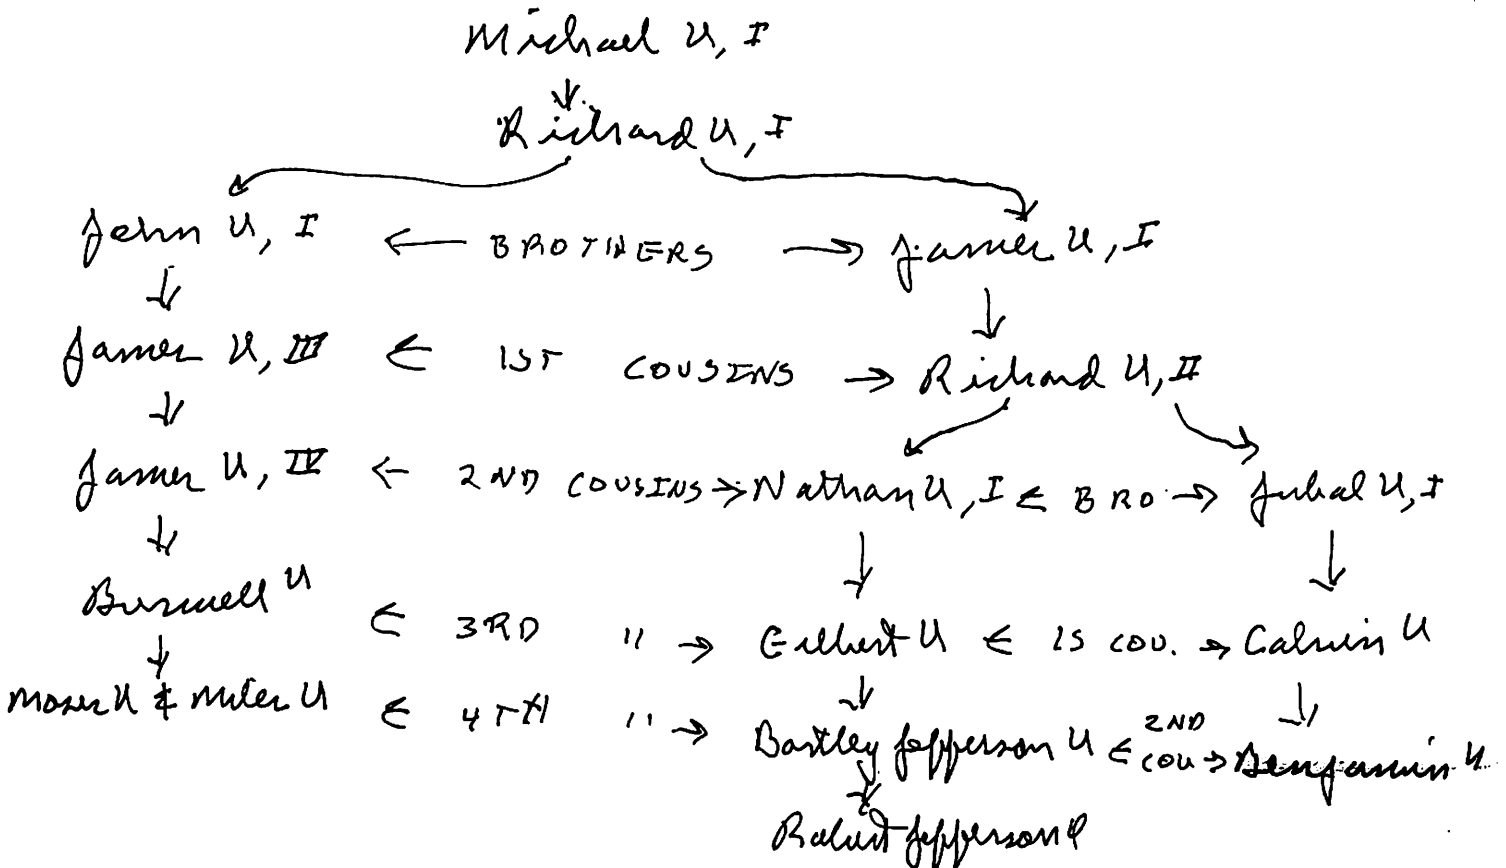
Michael U, I
↓
Richard U, I

John U, I ← BROTHERS → James U, I
↓ ↓
James U, III ← 1ST COUSINS → Richard U, II
↓
James U, IV ← 2ND COUSINS → Nathan U, I ← BRO → Jubal U, I
↓ ↓ ↓
Burwell U ← 3RD " → Gilbert U ← 1S COU. → Calvin U
↓ ↓ ↓
Moses U & Miles U ← 4TH " → Bartley Jefferson U ← 2ND COU → Benjamin U
↓
Robert Jefferson U